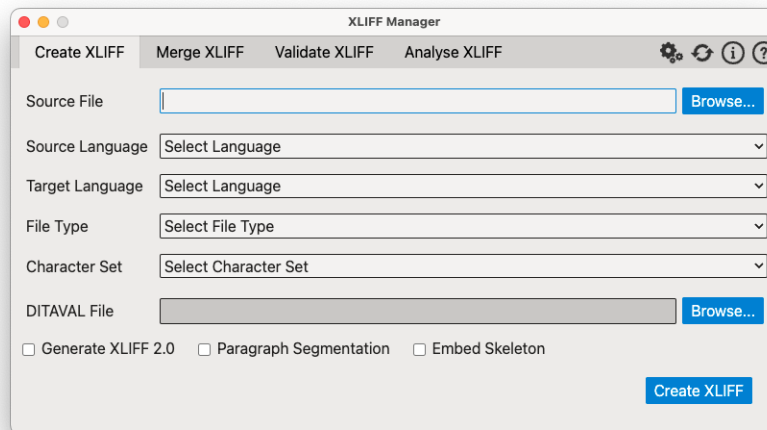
XLIFF Manager

Create XLIFF Merge XLIFF Validate XLIFF Analyse XLIFF

Source File Browse...

Source Language Select Language

Target Language Select Language

File Type Select File Type

Character Set Select Character Set

DITAVAL File Browse...

Generate XLIFF 2.0 Paragraph Segmentation Embed Skeleton

Create XLIFF